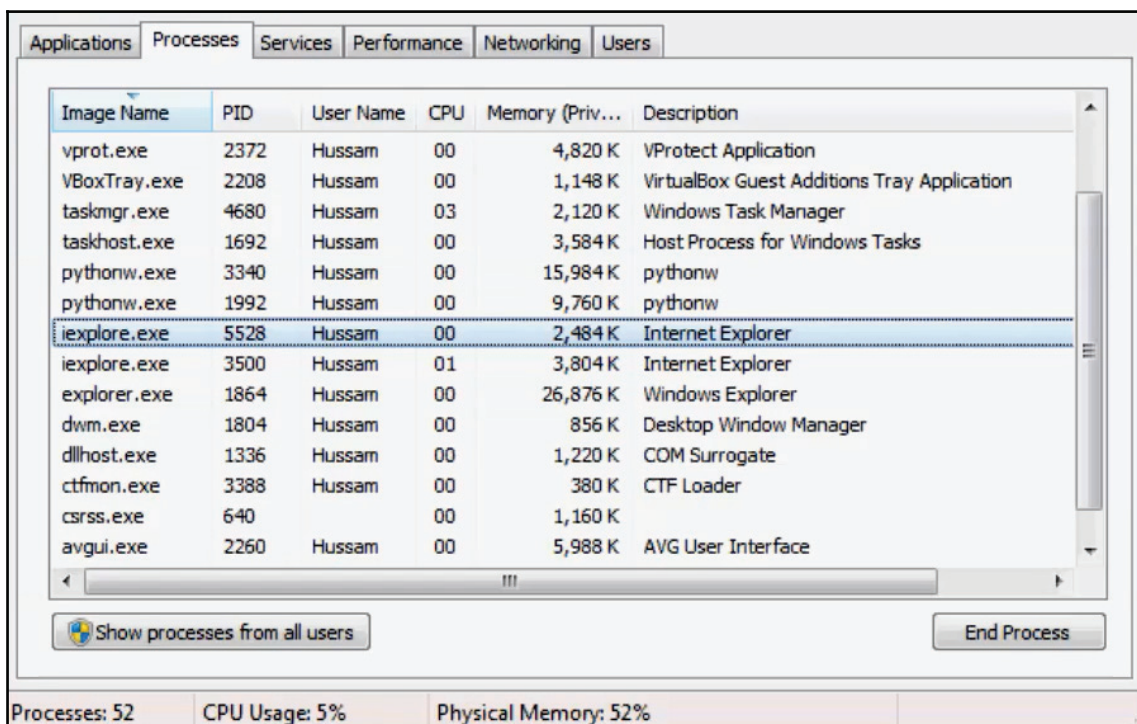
Applications | Processes | Services | Performance | Networking | Users

| Image Name | PID | User Name | CPU | Memory (Priv... | Description |
|---|---|---|---|---|---|
| vprot.exe | 2372 | Hussam | 00 | 4,820 K | VProtect Application |
| VBoxTray.exe | 2208 | Hussam | 00 | 1,148 K | VirtualBox Guest Additions Tray Application |
| taskmgr.exe | 4680 | Hussam | 03 | 2,120 K | Windows Task Manager |
| taskhost.exe | 1692 | Hussam | 00 | 3,584 K | Host Process for Windows Tasks |
| pythonw.exe | 3340 | Hussam | 00 | 15,984 K | pythonw |
| pythonw.exe | 1992 | Hussam | 00 | 9,760 K | pythonw |
| iexplore.exe | 5528 | Hussam | 00 | 2,484 K | Internet Explorer |
| iexplore.exe | 3500 | Hussam | 01 | 3,804 K | Internet Explorer |
| explorer.exe | 1864 | Hussam | 00 | 26,876 K | Windows Explorer |
| dwm.exe | 1804 | Hussam | 00 | 856 K | Desktop Window Manager |
| dllhost.exe | 1336 | Hussam | 00 | 1,220 K | COM Surrogate |
| ctfmon.exe | 3388 | Hussam | 00 | 380 K | CTF Loader |
| csrss.exe | 640 | | 00 | 1,160 K | |
| avgui.exe | 2260 | Hussam | 00 | 5,988 K | AVG User Interface |

Show processes from all users

End Process

Processes: 52 | CPU Usage: 5% | Physical Memory: 52%